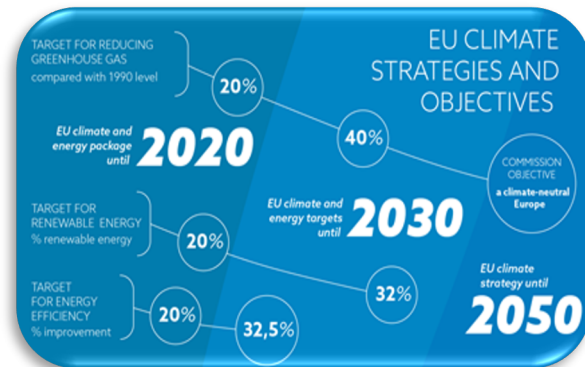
EU CLIMATE STRATEGIES AND OBJECTIVES

TARGET FOR REDUCING GREENHOUSE GAS compared with 1990 level

20%

40%

EU climate and energy package until 2020

COMMISSION OBJECTIVE a climate-neutral Europe

EU climate and energy targets until 2030

TARGET FOR RENEWABLE ENERGY % renewable energy

20%

32%

EU climate strategy until 2050

TARGET FOR ENERGY EFFICIENCY % improvement

20%

32,5%